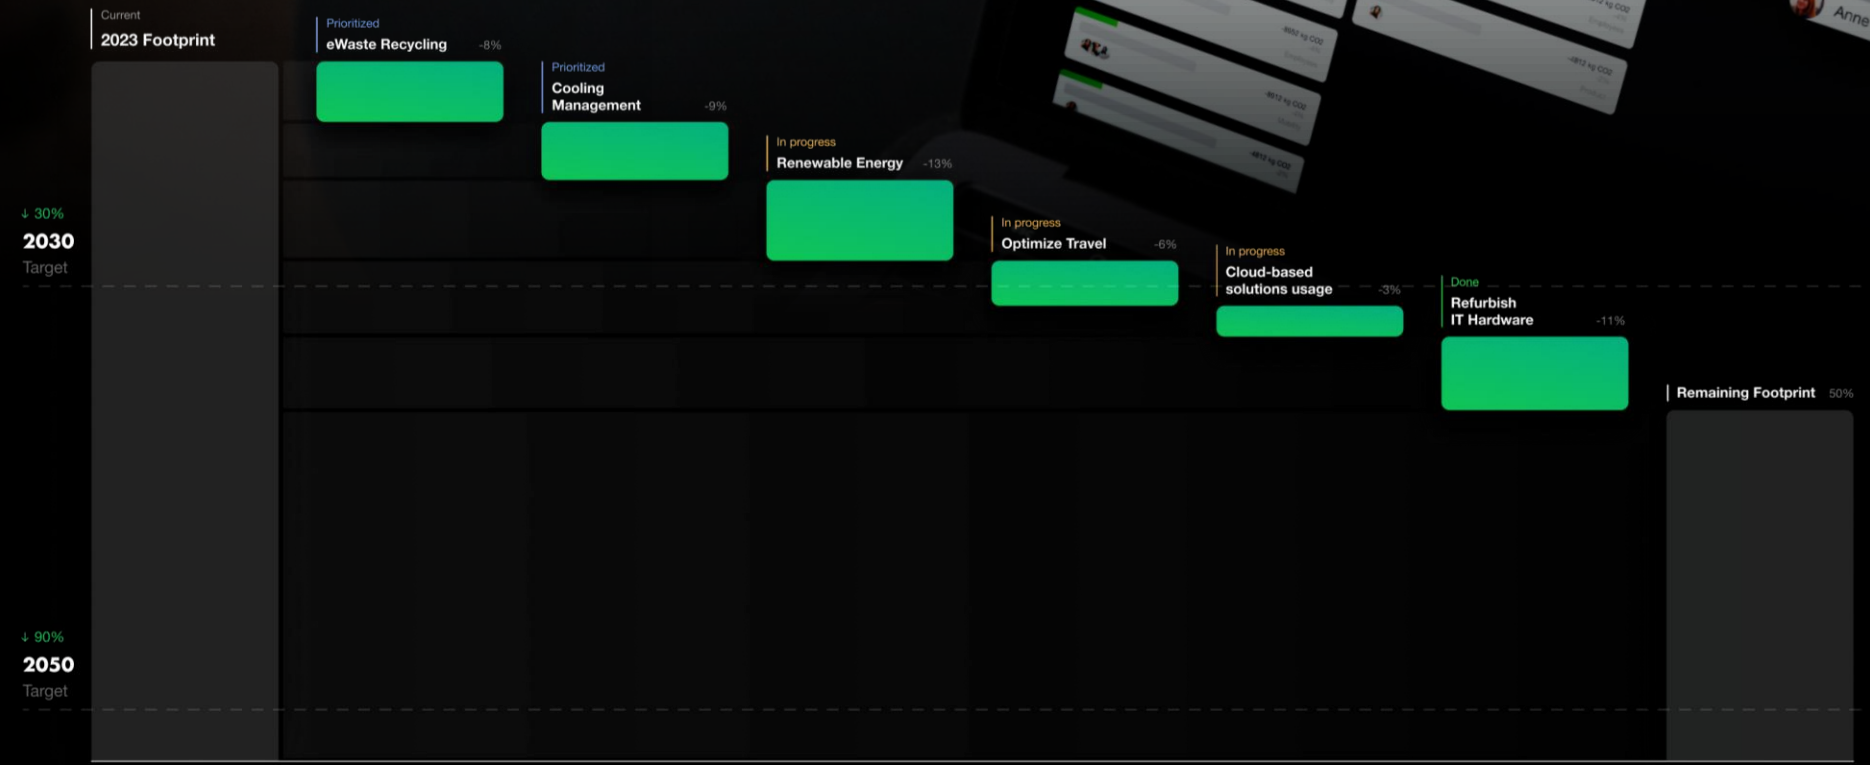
Current
2023 Footprint

Prioritized
eWaste Recycling -8%

Prioritized
Cooling Management -9%

In progress
Renewable Energy -13%

In progress
Optimize Travel -6%

In progress
Cloud-based solutions usage -3%

Done
Refurbish IT Hardware -11%

Remaining Footprint 50%

↓ 30%
2030
Target

↓ 90%
2050
Target

Anne